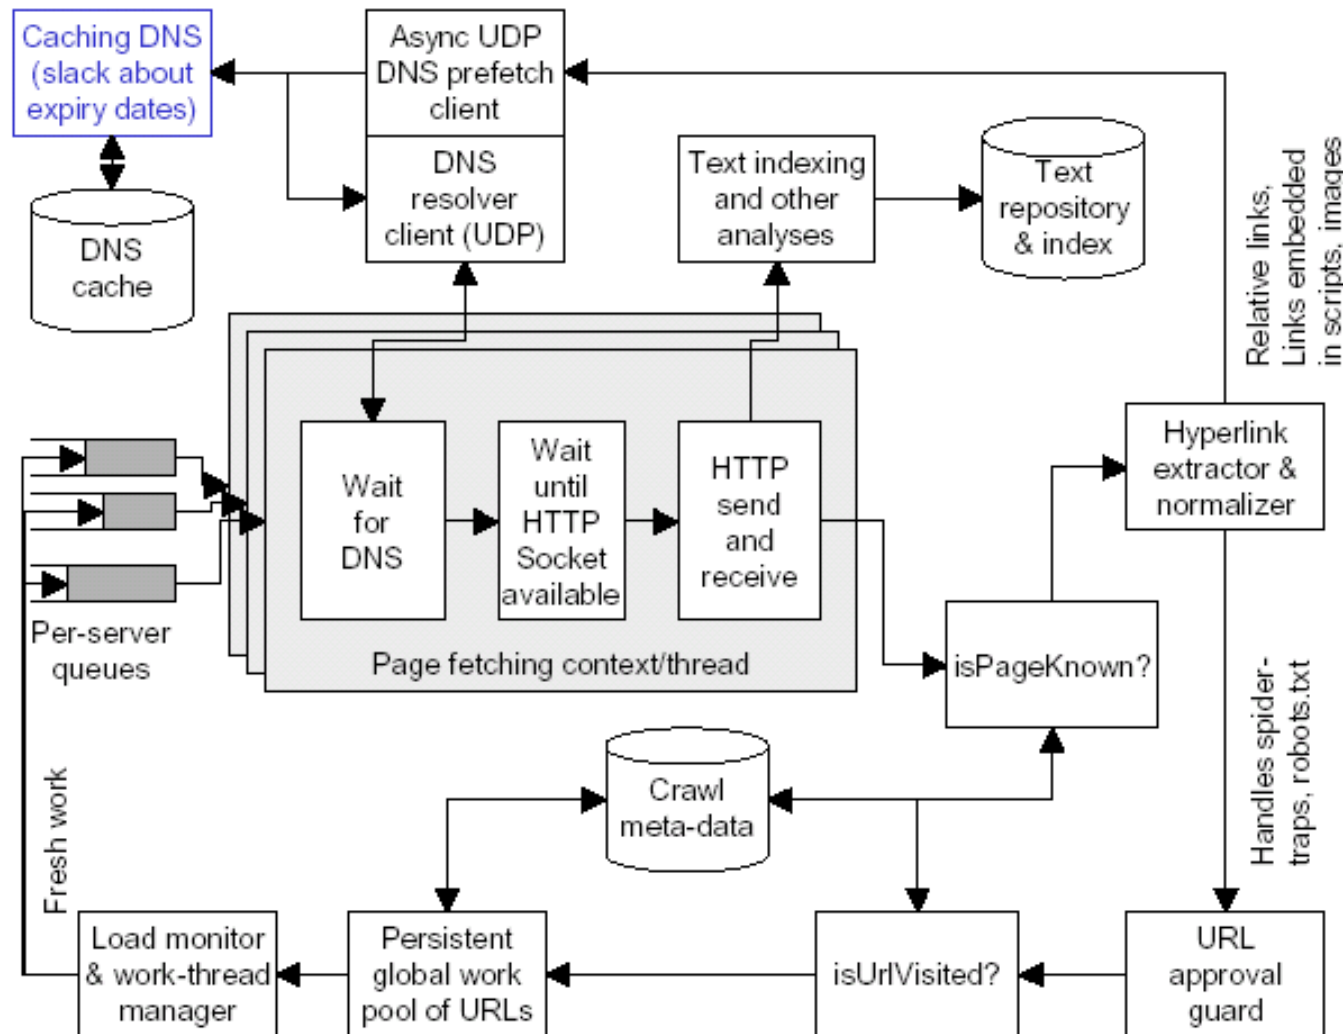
Caching DNS (slack about expiry dates)

DNS cache

Async UDP DNS prefetch client

DNS resolver client (UDP)

Text indexing and other analyses

Text repository & index

Relative links, Links embedded in scripts, images

Wait for DNS

Wait until HTTP Socket available

HTTP send and receive

Page fetching context/thread

Per-server queues

Hyperlink extractor & normalizer

isPageKnown?

Crawl meta-data

Handles spider-traps, robots.txt

Fresh work

Load monitor & work-thread manager

Persistent global work pool of URLs

isUrlVisited?

URL approval guard